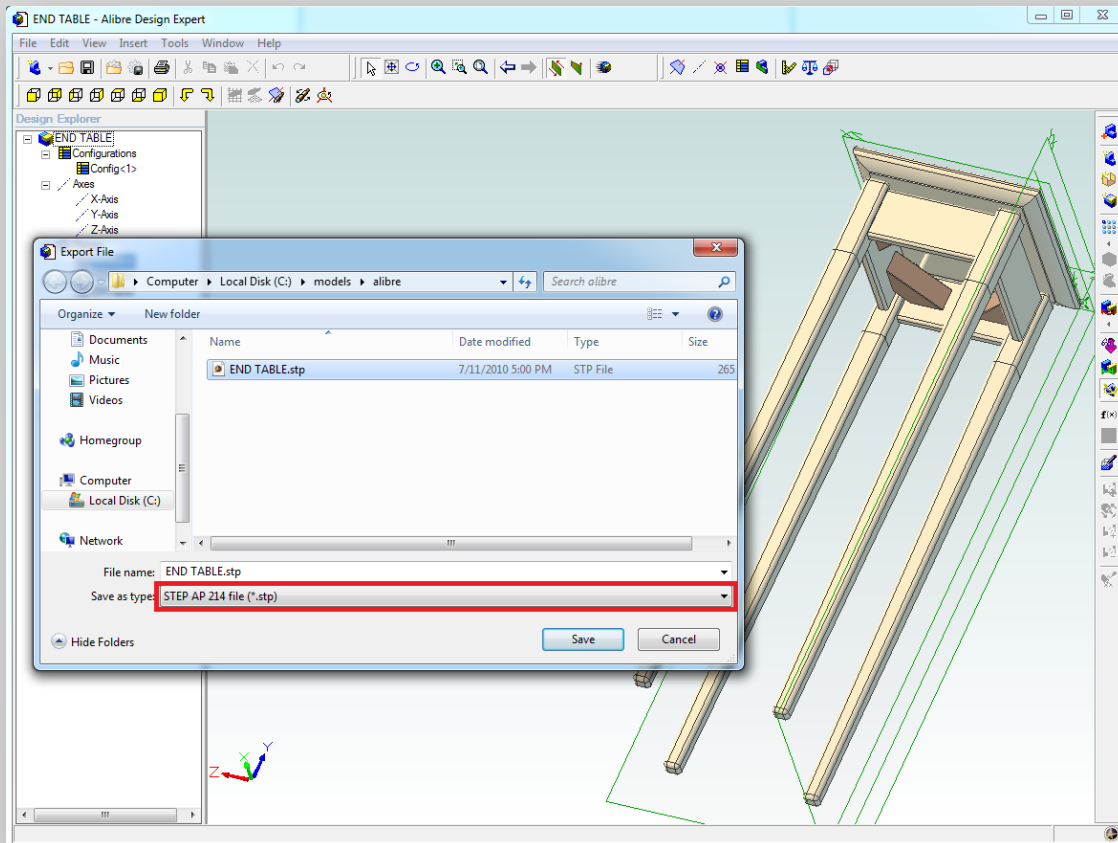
END TABLE - Alibre Design Expert

File Edit View Insert Tools Window Help

Design Explorer

END TABLE
Configurations
Config<1>
Axes
X-Axis
Y-Axis
Z-Axis

Export File

Computer ▸ Local Disk (C:) ▸ models ▸ alibre

Search alibre

Organize ▾ New folder

Documents
Music
Pictures
Videos

Homegroup

Computer
Local Disk (C:)

Network

| Name | Date modified | Type | Size |
|---|---|---|---|
| END TABLE.stp | 7/11/2010 5:00 PM | STP File | 265 |

File name: END TABLE.stp

Save as type: STEP AP 214 file (*.stp)

Hide Folders

Save Cancel

Z
Y
X